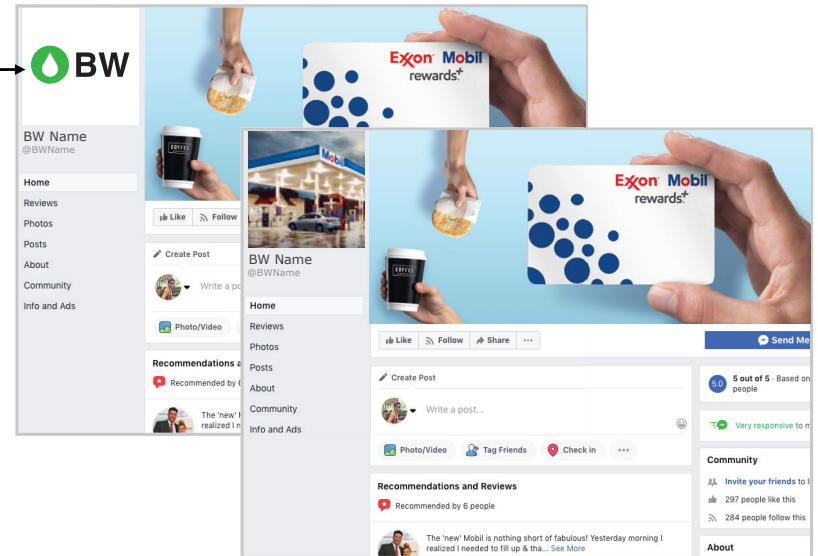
BW

BW Name
@BWName

Home
Reviews
Photos
Posts
About
Community
Info and Ads

Exxon Mobil rewards+

COFFEE

Like
Follow

Create Post

Write a po

Photo/Video

Recommendations a
Recommended by 6

The 'new' M
realized I n

Mobil

BW Name
@BWName

Home
Reviews
Photos
Posts
About
Community
Info and Ads

Exxon Mobil rewards+

COFFEE

Like
Follow
Share
...

Send Me

Create Post

Write a post...

Photo/Video
Tag Friends
Check in
...

Recommendations and Reviews
Recommended by 6 people

The 'new' Mobil is nothing short of fabulous! Yesterday morning I realized I needed to fill up & tha... See More

5.0
5 out of 5 · Based on people

Very responsive to m

Community
Invite your friends to l
297 people like this
284 people follow this

About